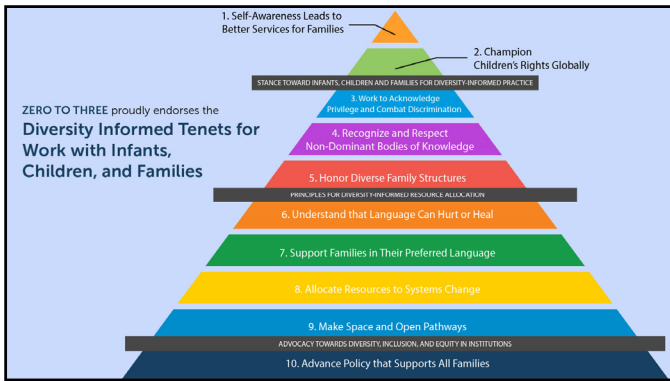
1. Self-Awareness Leads to Better Services for Families

2. Champion Children's Rights Globally

STANCE TOWARD INFANTS, CHILDREN AND FAMILIES FOR DIVERSITY-INFORMED PRACTICE

ZERO TO THREE proudly endorses the

Diversity Informed Tenets for Work with Infants, Children, and Families

3. Work to Acknowledge Privilege and Combat Discrimination

4. Recognize and Respect Non-Dominant Bodies of Knowledge

5. Honor Diverse Family Structures

PRINCIPLES FOR DIVERSITY-INFORMED RESOURCE ALLOCATION

6. Understand that Language Can Hurt or Heal

7. Support Families in Their Preferred Language

8. Allocate Resources to Systems Change

9. Make Space and Open Pathways

ADVOCACY TOWARDS DIVERSITY, INCLUSION, AND EQUITY IN INSTITUTIONS

10. Advance Policy that Supports All Families